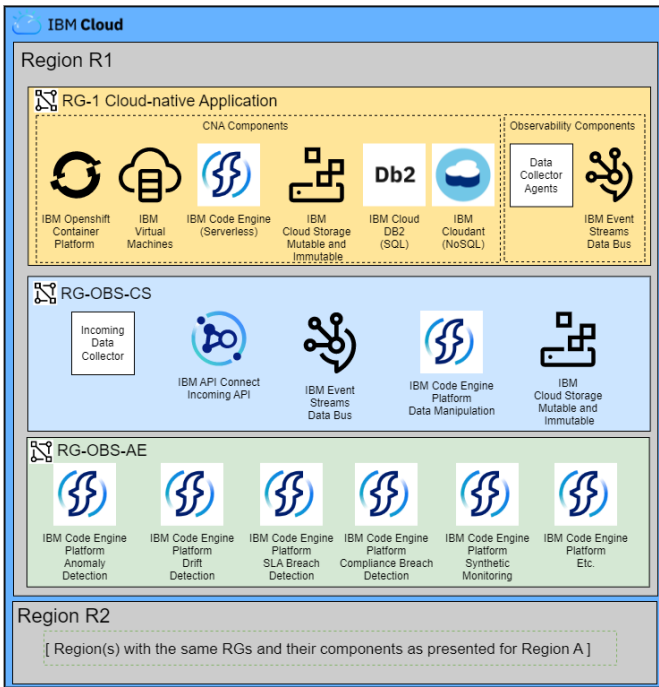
IBM Cloud

Region R1

RG-1 Cloud-native Application

CNA Components

IBM Openshift Container Platform

IBM Virtual Machines

IBM Code Engine (Serverless)

IBM Cloud Storage Mutable and Immutable

Db2

IBM Cloud DB2 (SQL)

IBM Cloudant (NoSQL)

Observability Components

Data Collector Agents

IBM Event Streams Data Bus

RG-OBS-CS

Incoming Data Collector

IBM API Connect Incoming API

IBM Event Streams Data Bus

IBM Code Engine Platform Data Manipulation

IBM Cloud Storage Mutable and Immutable

RG-OBS-AE

IBM Code Engine Platform Anomaly Detection

IBM Code Engine Platform Drift Detection

IBM Code Engine Platform SLA Breach Detection

IBM Code Engine Platform Compliance Breach Detection

IBM Code Engine Platform Synthetic Monitoring

IBM Code Engine Platform Etc.

Region R2

[ Region(s) with the same RGs and their components as presented for Region A ]